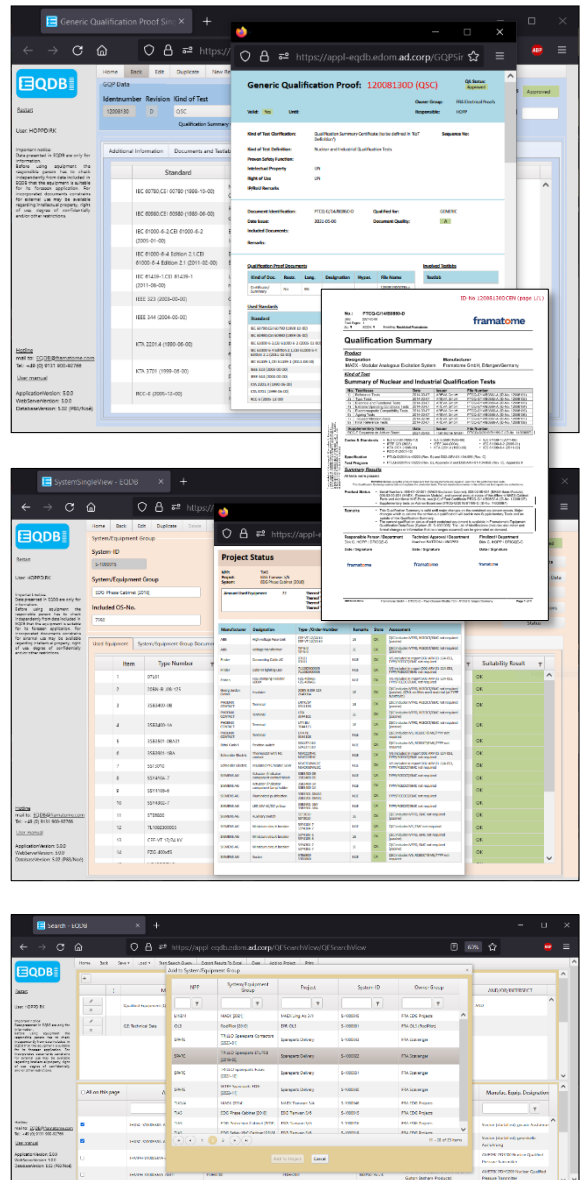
Generic Qualification Proof Sin

https://appl-eqdb.edom.ad.corp/GQPSir

EQDB

Restart

User: HOPPD.RK

Important notice

Data presented in EQDB are only for information.

Before using equipment the responsible person has to check independently from data included in EQDB that the equipment is suitable for its foreseen application. For incorporated documents contained for external use may be available regarding intellectual property, right of use, degree of confidentiality and/or other restrictions.

Hotline

mail to: EQDB@framatome.com

Tel.: +49 (0) 9131 900-92766

User manual

ApplicationVersion: 5.0.0

WebServerVersion: 5.0.0

DatabaseVersion: 5.02 (PROD/test)

Home Back Edit Duplicate New

GQP Data

Identnumber Revision Kind of Test

1200B130 D QSC

Qualification Summary

Additional Information Documents and Testab

Standard

IEC 60780 (1998-10-00)

IEC 60980 (1989-06-00)

IEC 61000-6-2

IEC 61000-6-4

IEC 61439-1

IEEE 323 (2003-00-00)

IEEE 344 (2004-00-00)

KTA 2201.4 (1990-06-00)

KTA 3701 (1999-06-00)

RCC-E (2005-12-00)

Generic Qualification Proof: 1200B130D (QSC)

Valid: Yes Until:

Owner Group:

Responsible:

Approved

Kind of Test Qualification: Qualification Summary Certificate

Kind of Test Definition: Nuclear and Industrial Qualification Tests

Proven Safety Function:

Intellectual Property: UN

Right of Use: UN

IP/RoU Remarks:

Document Identification: FTCG-G/1408B130-D

Date Issued: 2022-05-00

Qualified for: GENERIC

Document Quality: A

Included Documents:

Remarks:

Qualification Proof Documents

Involved Testlabs

Used Standards

ID-No (1200B130D QSC) (page 1/1)

Qualification Summary

framatome

Product

Designation: MAEX - Modular Analogue Exclusion System

Manufacturer: Framatome GmbH, Erlangen/Germany

Kind of Test

Summary of Nuclear and Industrial Qualification Tests

Summary Results

Product Status

Remarks

Responsible Person (Department)

Technical Approval (Department)

Final Approval (Department)

Date / Signature

framatome framatome framatome

SystemSingleView - EQDB

Home Back Edit Duplicate Save

System/Equipment Group

System ID

S-100019

System/Equipment Group

EDG Phase Cabinet (2016)

Included CIS-No.

Used Equipment System/Equipment Group Documents

Item Type Number

Project Status

Manufacturer Designation Type / Order Number Remarks Date Assessment

Suitability Result

OK

Search - EQDB

https://appl-eqdb.edom.ad.corp/QFSearchView/QFSearchView

Add to System/Equipment Group

NPP System/Equipment Group Project System ID Owner Group

Add to Project Cancel

All on this page

Manufac. Equip. Designation